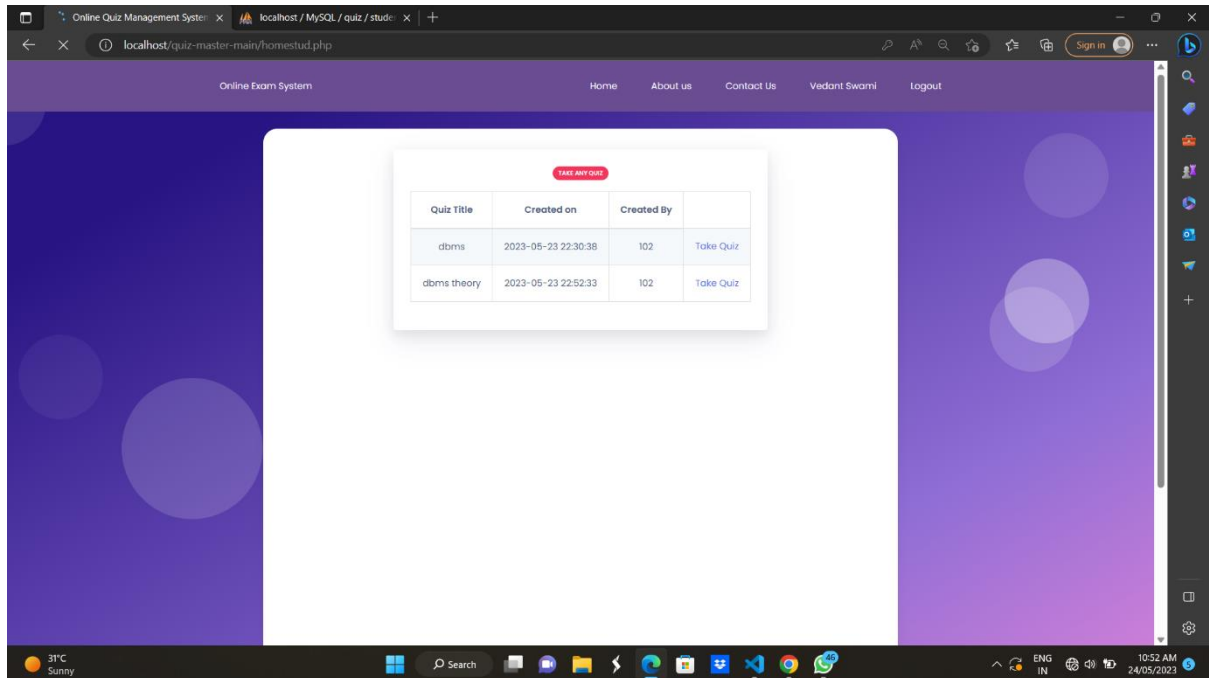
Online Quiz Management Syster ×
localhost / MySQL / quiz / studer ×
+

localhost/quiz-master-main/homestud.php

Sign in

Online Exam System

Home
About us
Contact Us
Vedant Swami
Logout

TAKE ANY QUIZ

| Quiz Title | Created on | Created By | |
|---|---|---|---|
| dbms | 2023-05-23 22:30:38 | 102 | Take Quiz |
| dbms theory | 2023-05-23 22:52:33 | 102 | Take Quiz |

31°C
Sunny

Search

46

ENG
IN

10:52 AM
24/05/2023